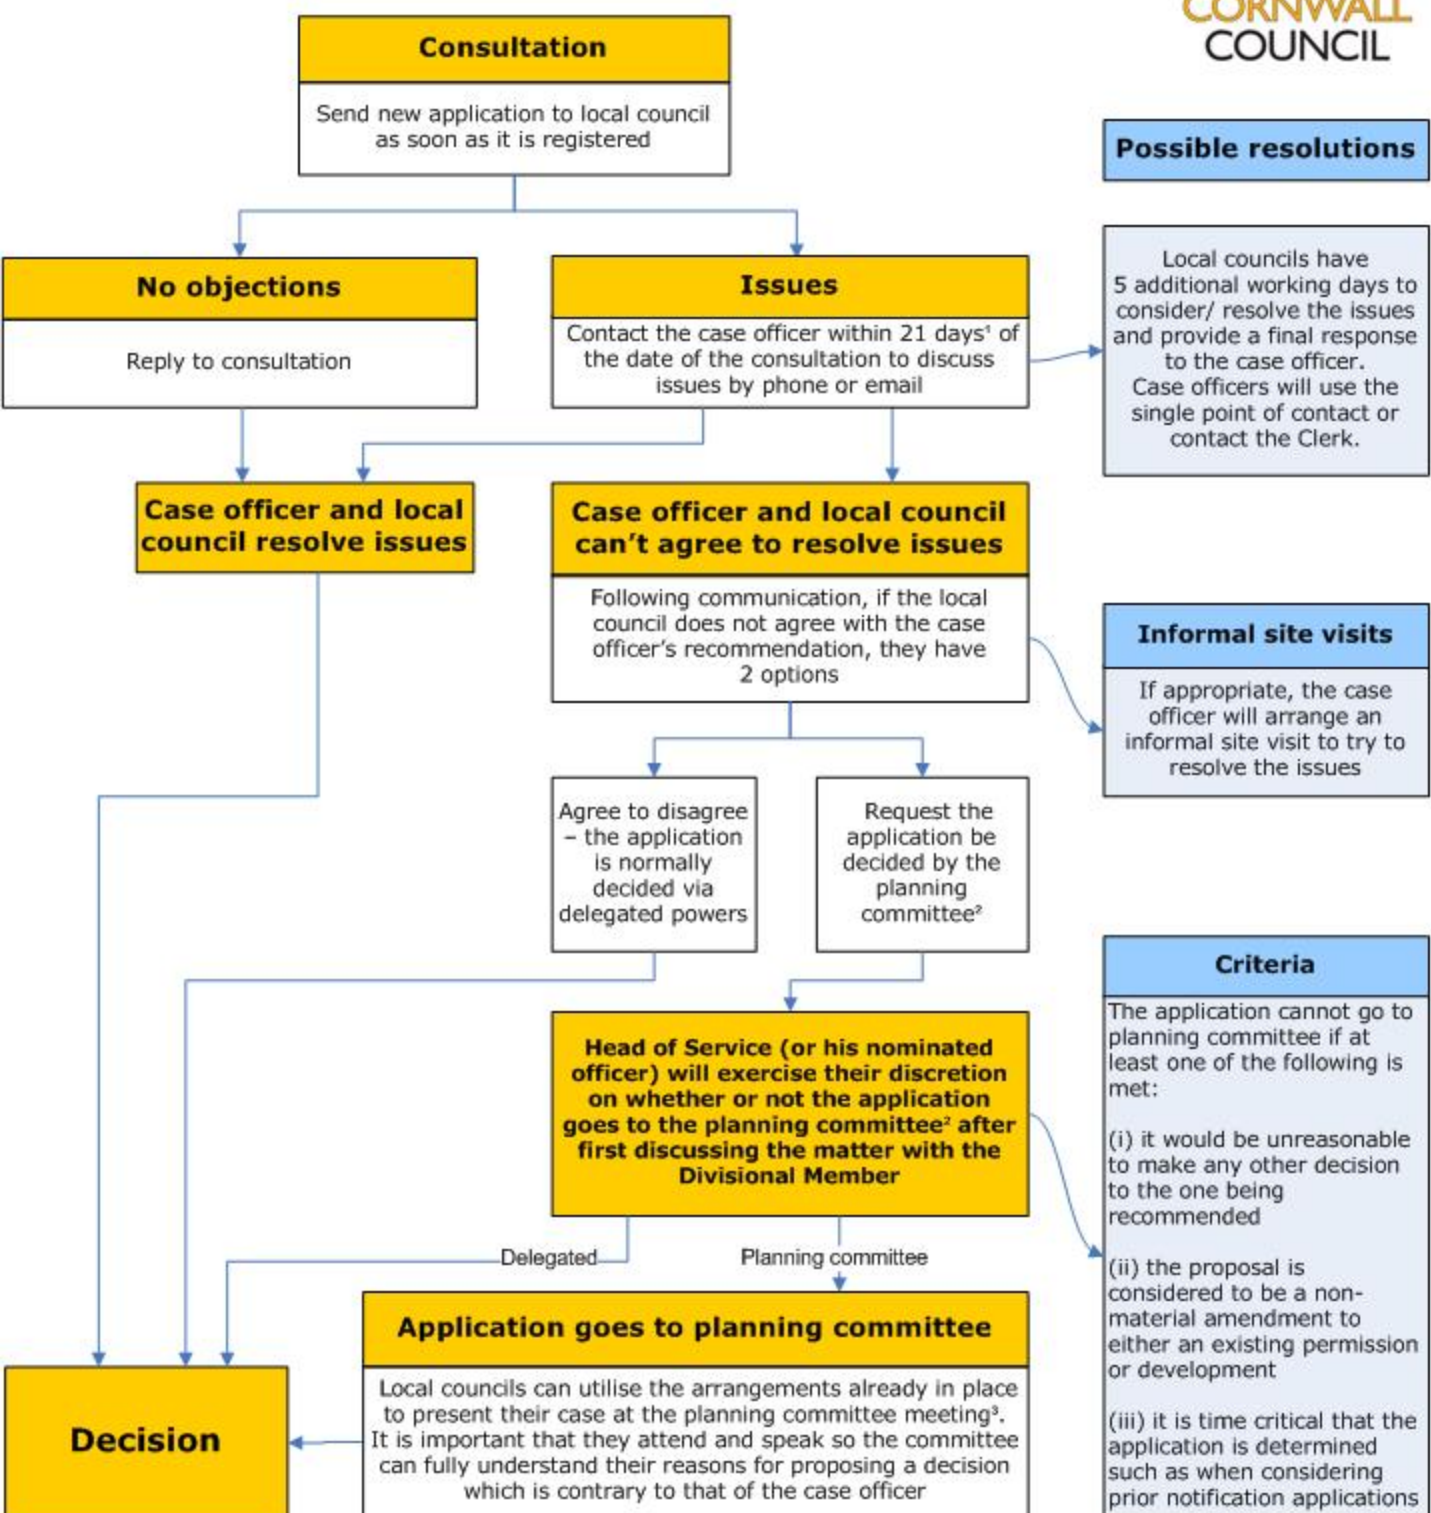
CORNWALL COUNCIL

Consultation

Send new application to local council as soon as it is registered

No objections

Reply to consultation

Issues

Contact the case officer within 21 days¹ of the date of the consultation to discuss issues by phone or email

Possible resolutions

Local councils have 5 additional working days to consider/ resolve the issues and provide a final response to the case officer. Case officers will use the single point of contact or contact the Clerk.

Case officer and local council resolve issues

Case officer and local council can't agree to resolve issues

Following communication, if the local council does not agree with the case officer's recommendation, they have 2 options

Informal site visits

If appropriate, the case officer will arrange an informal site visit to try to resolve the issues

Agree to disagree – the application is normally decided via delegated powers

Request the application be decided by the planning committee²

Criteria

The application cannot go to planning committee if at least one of the following is met:

(i) it would be unreasonable to make any other decision to the one being recommended

(ii) the proposal is considered to be a non-material amendment to either an existing permission or development

(iii) it is time critical that the application is determined such as when considering prior notification applications

Head of Service (or his nominated officer) will exercise their discretion on whether or not the application goes to the planning committee² after first discussing the matter with the Divisional Member

Delegated

Planning committee

Application goes to planning committee

Local councils can utilise the arrangements already in place to present their case at the planning committee meeting³. It is important that they attend and speak so the committee can fully understand their reasons for proposing a decision which is contrary to that of the case officer

Decision